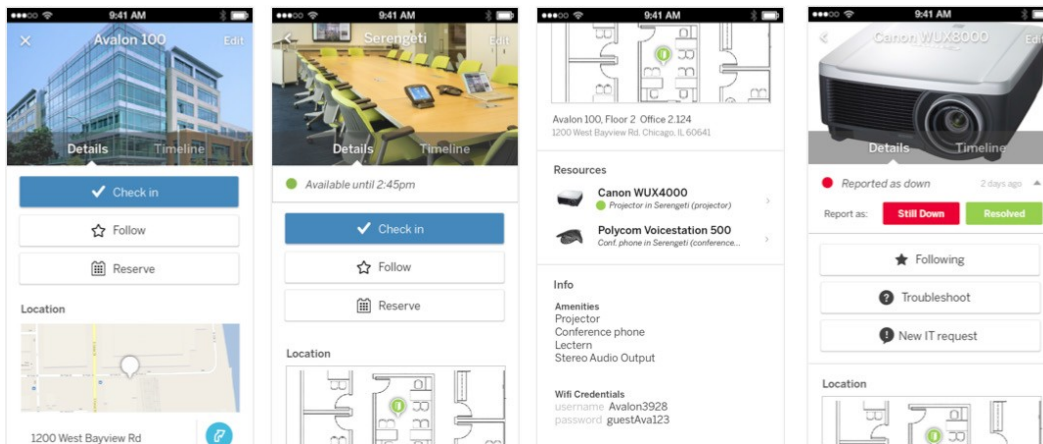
9:41 AM

Avalon 100

Edit

Details

Timeline

Check in

Follow

Reserve

Location

1200 West Bayview Rd

9:41 AM

Serengeti

Edit

Details

Timeline

Available until 2:45pm

Check in

Follow

Reserve

Location

9:41 AM

Avalon 100, Floor 2 Office 2.124

1200 West Bayview Rd. Chicago, IL 60641

Resources

Canon WUX4000

Projector in Serengeti (projector)

Polycom Voicestation 500

Conf. phone in Serengeti (conference...

Info

Amenities

Projector

Conference phone

Lectern

Stereo Audio Output

Wifi Credentials

username Avalon3928

password guestAva123

9:41 AM

Canon WUX8000

Edit

Details

Timeline

Reported as down

2 days ago

Report as:

Still Down

Resolved

Following

Troubleshoot

New IT request

Location